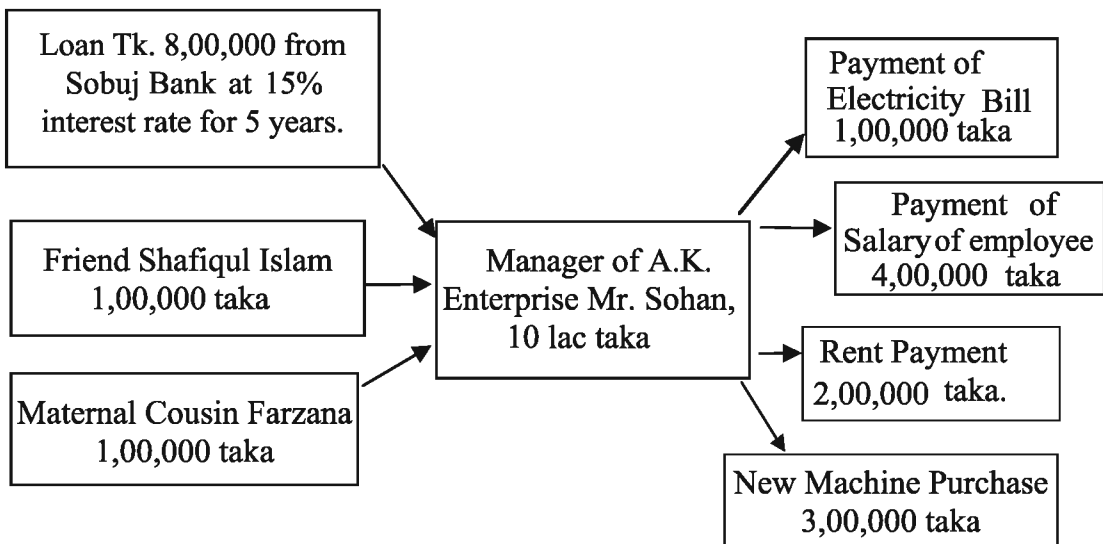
Loan Tk. 8,00,000 from Sobuj Bank at 15% interest rate for 5 years.

Friend Shafiqul Islam 1,00,000 taka

Maternal Cousin Farzana 1,00,000 taka

Manager of A.K. Enterprise Mr. Sohan, 10 lac taka

Payment of Electricity Bill 1,00,000 taka

Payment of Salary of employee 4,00,000 taka

Rent Payment 2,00,000 taka.

New Machine Purchase 3,00,000 taka